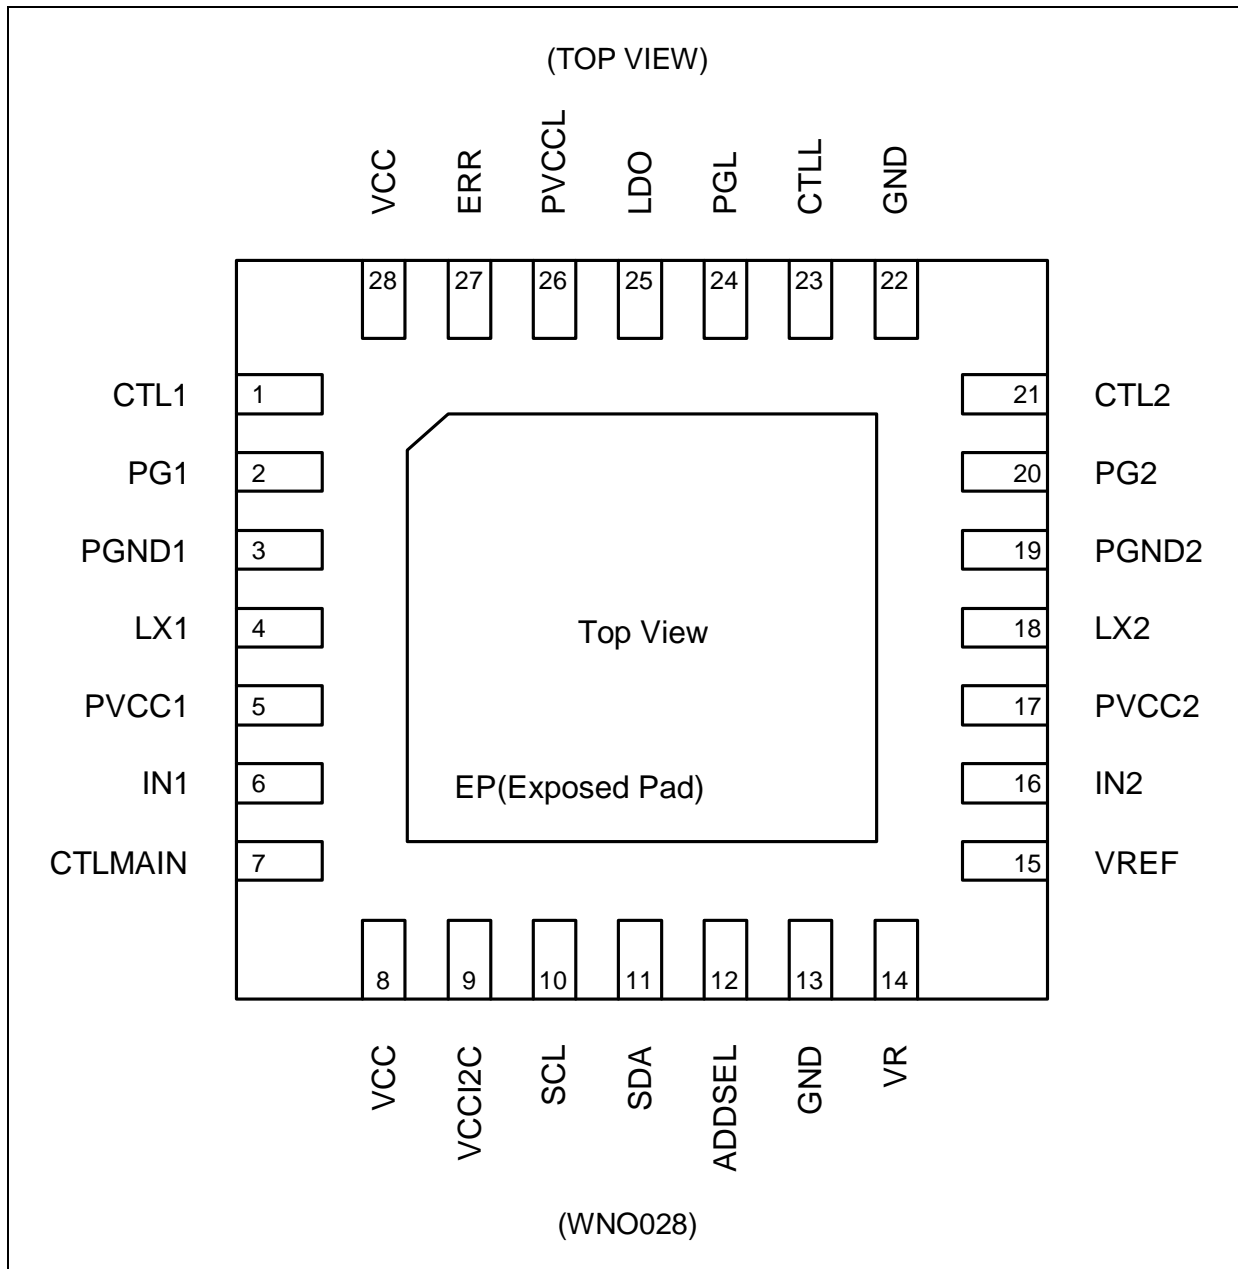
(TOP VIEW)

VCC ERR PVCCL LDO PGL CTLL GND

28 27 26 25 24 23 22

CTL1 1
PG1 2
PGND1 3
LX1 4
PVCC1 5
IN1 6
CTLMAIN 7

21 CTL2
20 PG2
19 PGND2
18 LX2
17 PVCC2
16 IN2
15 VREF

Top View

EP(Exposed Pad)

8 9 10 11 12 13 14

VCC VCCI2C SCL SDA ADDSEL GND VR

(WNO028)